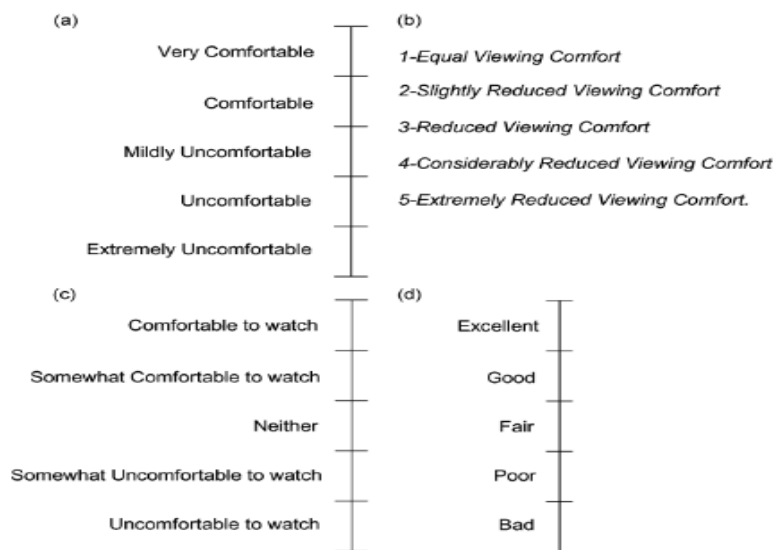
(a)

Very Comfortable

Comfortable

Mildly Uncomfortable

Uncomfortable

Extremely Uncomfortable

(b)

1-Equal Viewing Comfort

2-Slightly Reduced Viewing Comfort

3-Reduced Viewing Comfort

4-Considerably Reduced Viewing Comfort

5-Extremely Reduced Viewing Comfort.

(c)

Comfortable to watch

Somewhat Comfortable to watch

Neither

Somewhat Uncomfortable to watch

Uncomfortable to watch

(d)

Excellent

Good

Fair

Poor

Bad